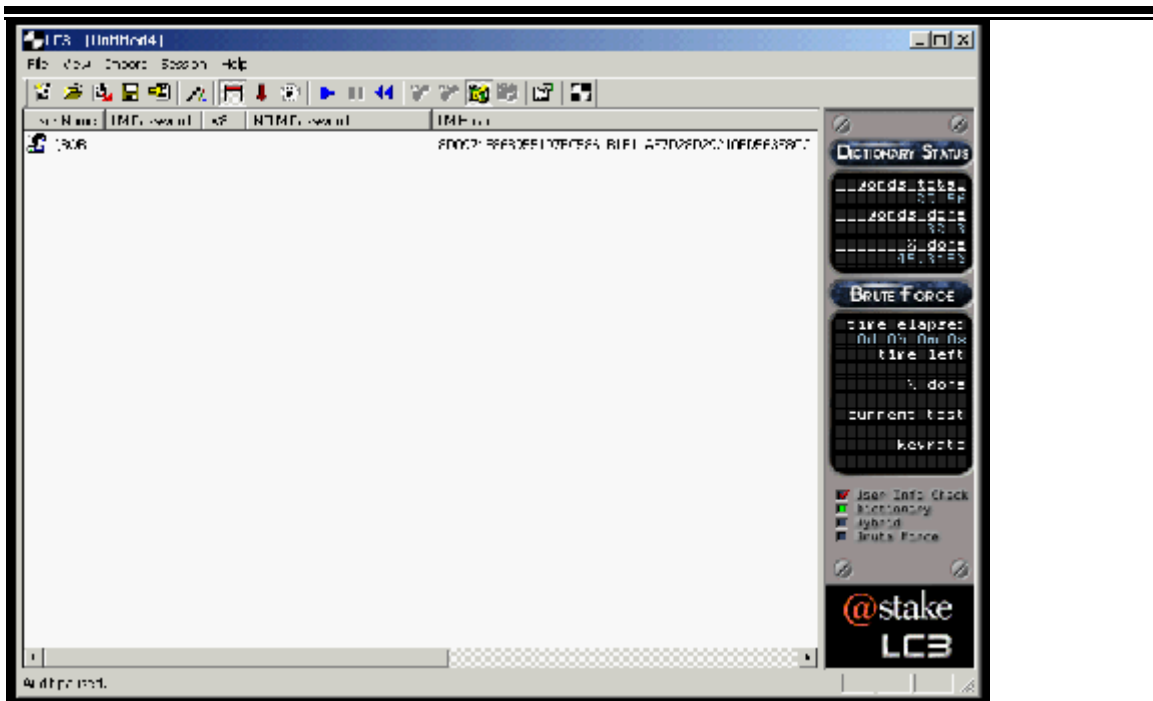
LC3 [Untitled4]

File View Import Session Help

User Name | LM Password | <8 | NTLM Password | LM Hash

BOB | | | | 8D007F358B3EF5107EC565 B1E1 AF7D28D2C10ED5836B07

Dictionary Status

words_total
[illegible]
words_done
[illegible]
%_done
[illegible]

Brute Force

time elapsed
0d 0h 0m 0s
time left

% done

current test

keyrate

User Info Check
Dictionary
Hybrid
Brute Force

@stake
LC3

Audit paused.